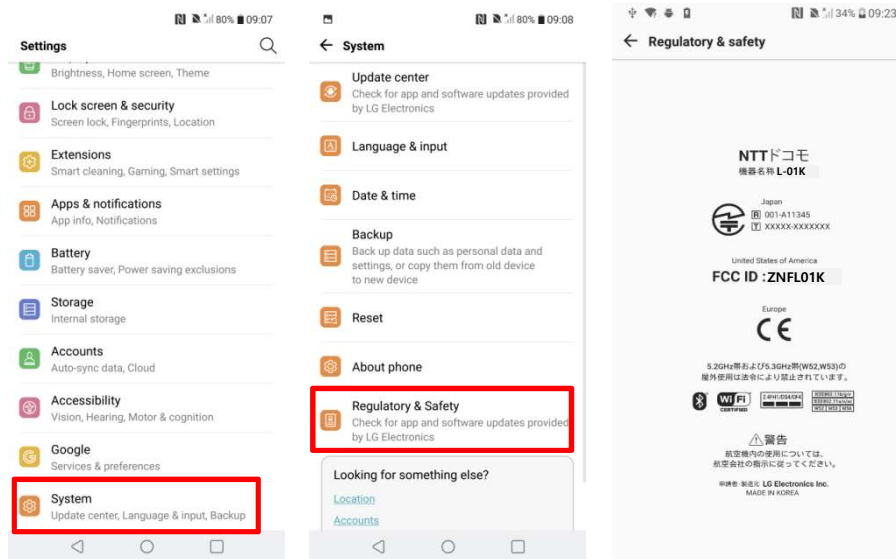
80% 09:07

Settings

Brightness, Home screen, Theme

Lock screen & security
Screen lock, Fingerprints, Location

Extensions
Smart cleaning, Gaming, Smart settings

Apps & notifications
App info, Notifications

Battery
Battery saver, Power saving exclusions

Storage
Internal storage

Accounts
Auto-sync data, Cloud

Accessibility
Vision, Hearing, Motor & cognition

Google
Services & preferences

System
Update center, Language & input, Backup

80% 09:08

System

Update center
Check for app and software updates provided by LG Electronics

Language & input

Date & time

Backup
Back up data such as personal data and settings, or copy them from old device to new device

Reset

About phone

Regulatory & Safety
Check for app and software updates provided by LG Electronics

Looking for something else?
Location
Accounts

34% 09:23

Regulatory & safety

NTTドコモ
機器名称 L-01K

Japan
R 001-A11345
T XXXXX-XXXXXXX

United States of America
FCC ID : ZNFL01K

Europe
CE

5.2GHz帯および5.3GHz帯(W52,W53)の屋外使用は法令により禁止されています。

Wi-Fi CERTIFIED 2.4FH1/DS4/OF4

⚠警告
航空機内の使用については、航空会社の指示に従ってください。

申請者・製造元 LG Electronics Inc.
MADE IN KOREA